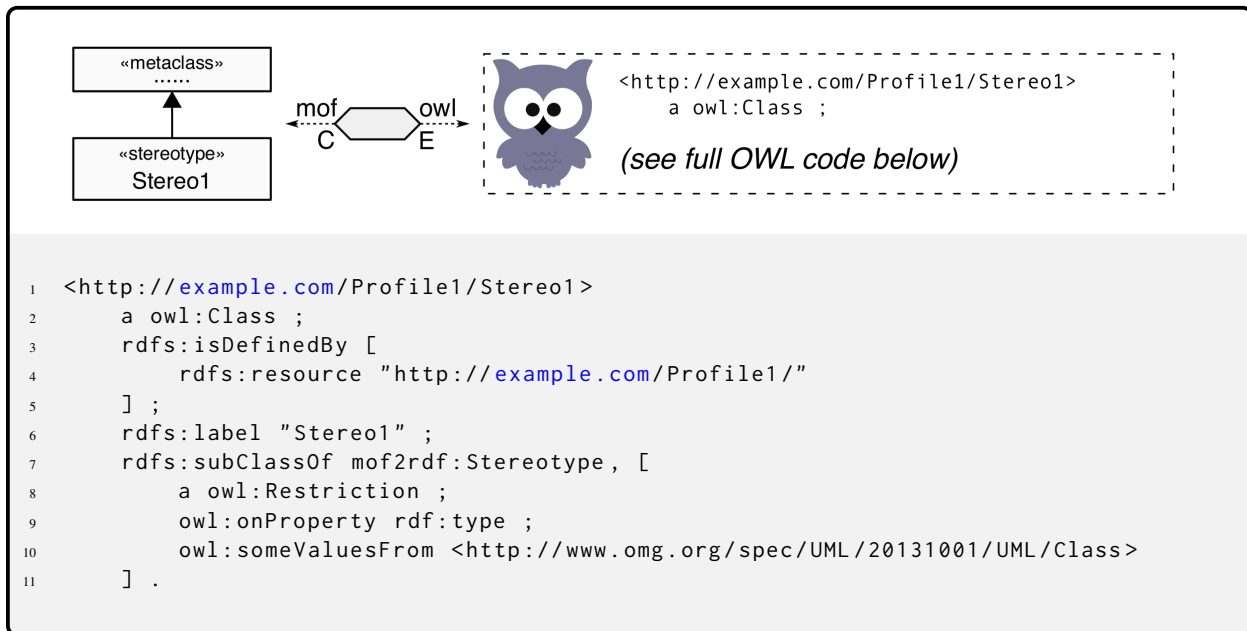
«metaclass»
......

«stereotype»
Stereo1

mof
C

owl
E

<http://example.com/Profile1/Stereo1>
a owl:Class ;

(see full OWL code below)

1 <http://example.com/Profile1/Stereo1>
2 a owl:Class ;
3 rdfs:isDefinedBy [
4 rdfs:resource "http://example.com/Profile1/"
5 ] ;
6 rdfs:label "Stereo1" ;
7 rdfs:subClassOf mof2rdf:Stereotype, [
8 a owl:Restriction ;
9 owl:onProperty rdf:type ;
10 owl:someValuesFrom <http://www.omg.org/spec/UML/20131001/UML/Class>
11 ] .